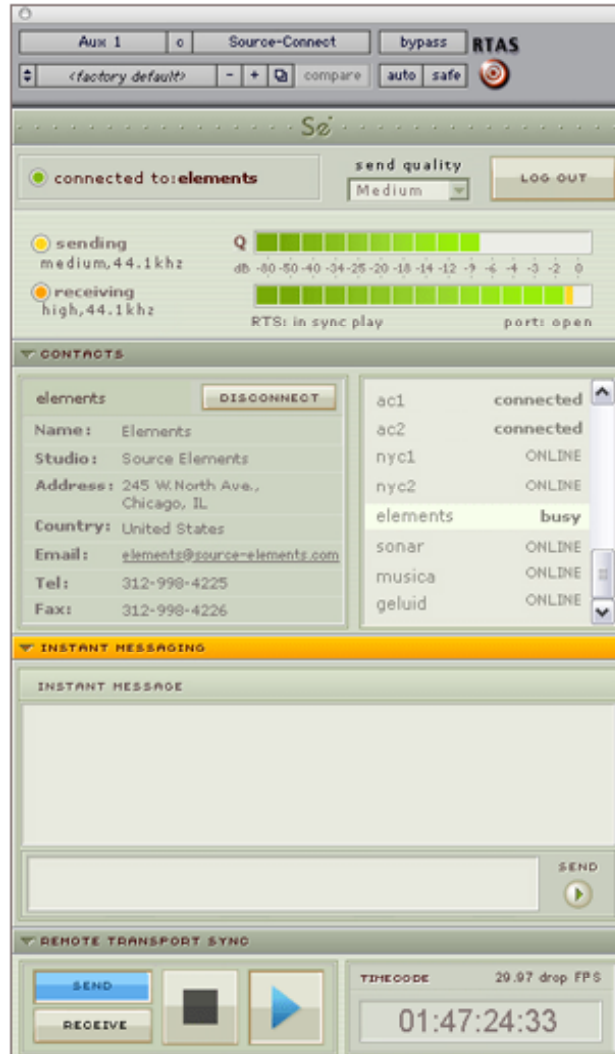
Aux 1 o Source-Connect bypass RTAS

<factory default> - + compare auto safe

Se

connected to: elements

send quality

Medium

LOG OUT

sending
medium, 44.1khz

Q

dB -80 -50 -40 -34 -25 -20 -18 -14 -12 -9 -6 -4 -3 -2 0

receiving
high, 44.1khz

RTS: in sync play

port: open

CONTACTS

elements

DISCONNECT

| | |
|---|---|
| Name: | Elements |
| Studio: | Source Elements |
| Address: | 245 W.North Ave., Chicago, IL |
| Country: | United States |
| Email: | elements@source-elements.com |
| Tel: | 312-998-4225 |
| Fax: | 312-998-4226 |

| | |
|---|---|
| ac1 | connected |
| ac2 | connected |
| nyc1 | ONLINE |
| nyc2 | ONLINE |
| elements | busy |
| sonar | ONLINE |
| musica | ONLINE |
| geluid | ONLINE |

INSTANT MESSAGING

INSTANT MESSAGE

SEND

REMOTE TRANSPORT SYNC

SEND

RECEIVE

TIMECODE

29.97 drop FPS

01:47:24:33